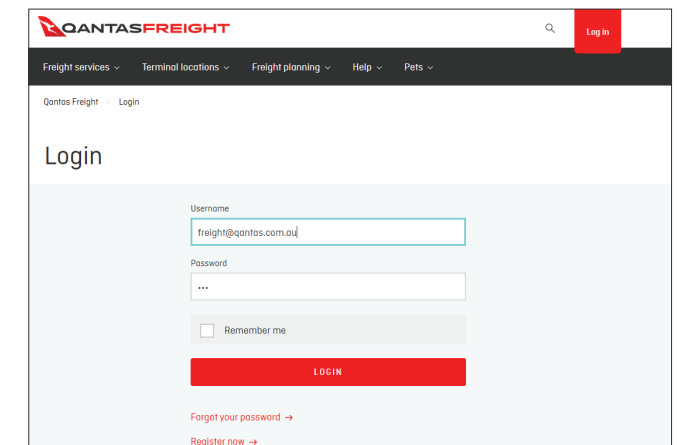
QANTASFREIGHT

Log in

Freight services ⌄ Terminal locations ⌄ Freight planning ⌄ Help ⌄ Pets ⌄

Qantas Freight › Login

Login

Username

freight@qantas.com.au

Password

•••

Remember me

LOGIN

Forgot your password →

Register now →